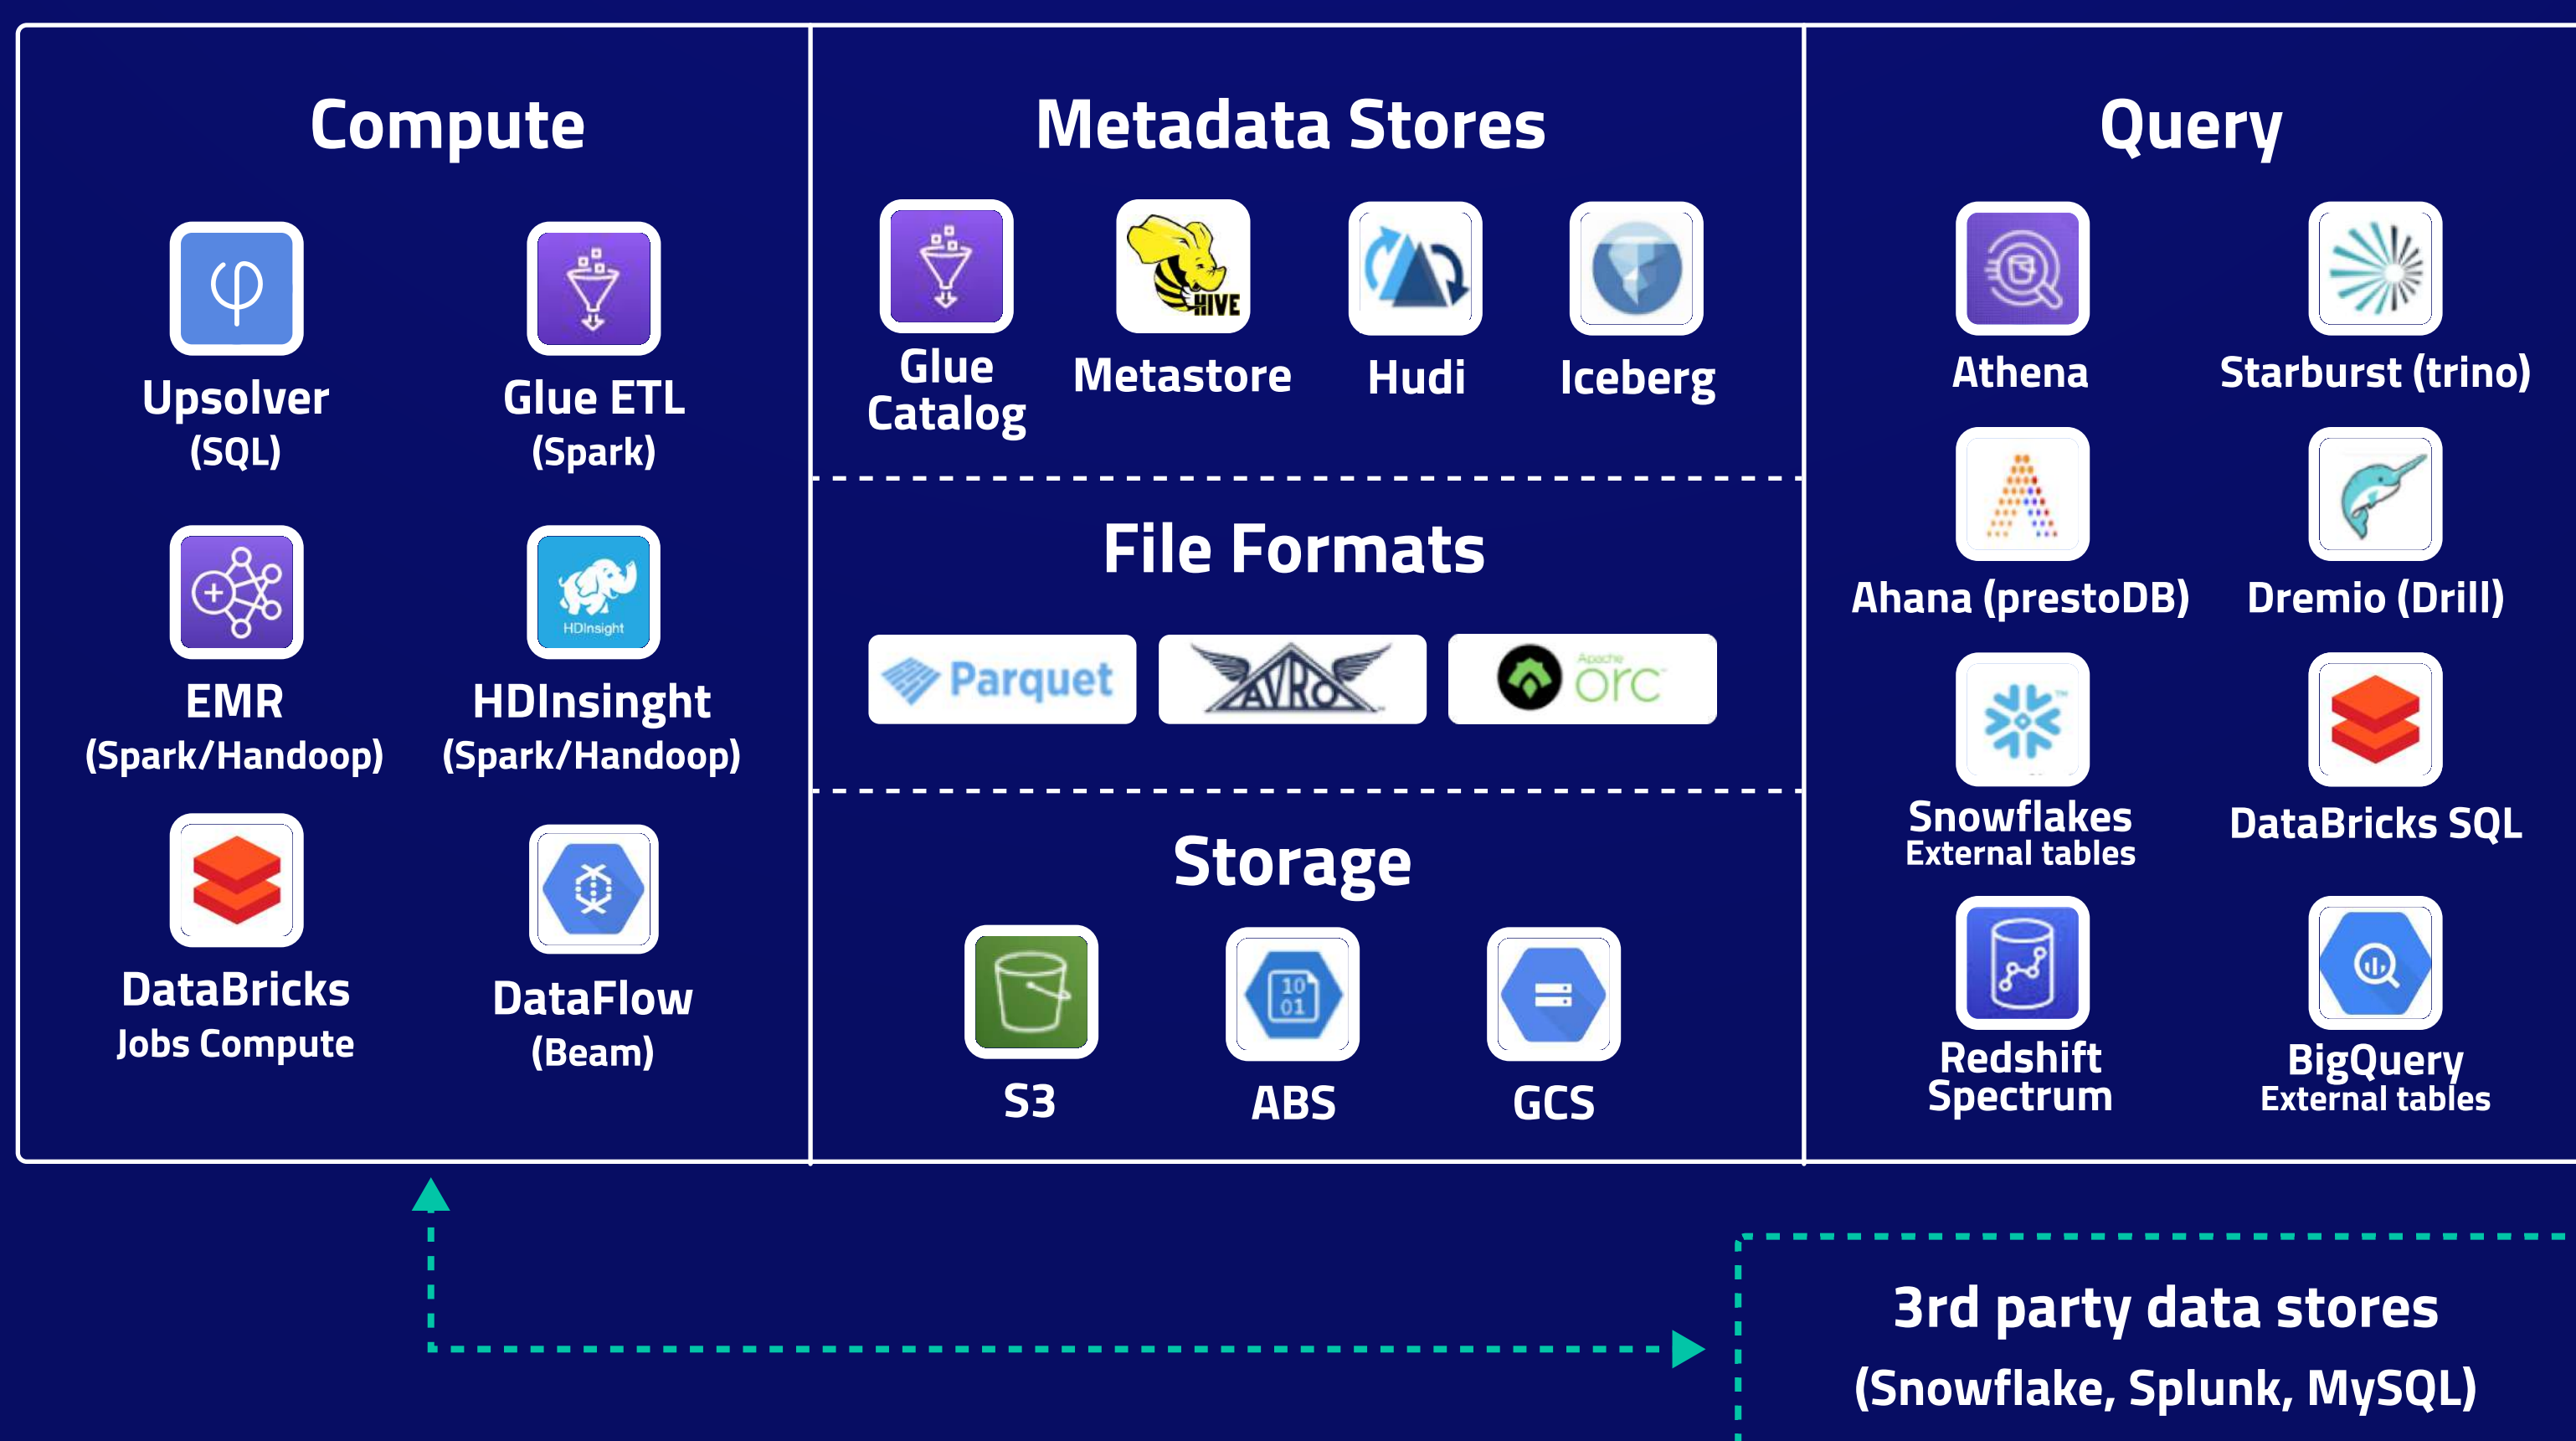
Compute

Upsolver (SQL)

Glue ETL (Spark)

EMR (Spark/Handoop)

HDInsight

HDInsinght (Spark/Handoop)

DataBricks Jobs Compute

DataFlow (Beam)

Metadata Stores

Glue Catalog

HIVE

Metastore

Hudi

Iceberg

File Formats

Parquet

AVRO

Apache orc

Storage

S3

10 01

ABS

GCS

Query

Athena

Starburst (trino)

Ahana (prestoDB)

Dremio (Drill)

Snowflakes External tables

DataBricks SQL

Redshift Spectrum

BigQuery External tables

3rd party data stores (Snowflake, Splunk, MySQL)